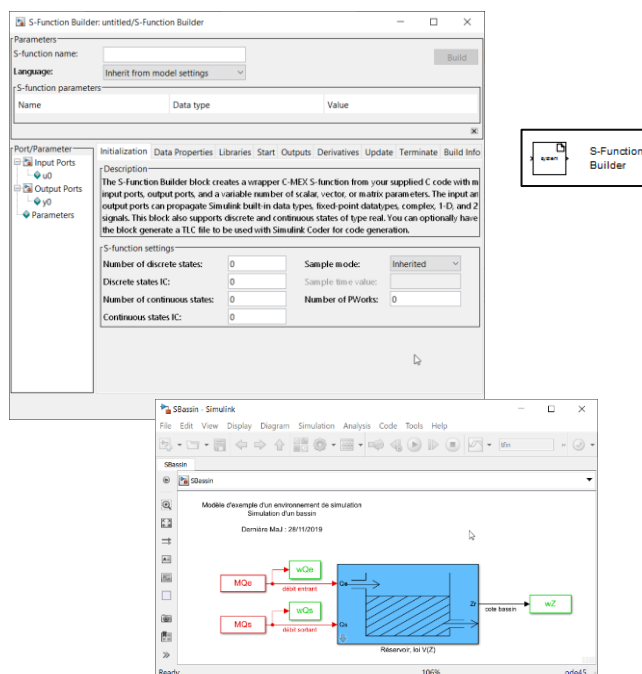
S-Function Builder: untitled/S-Function Builder

Parameters

S-function name:

Build

Language: Inherit from model settings

S-function parameters

| Name | Data type | Value |
|---|---|---|

Port/Parameter

Input Ports

u0

Output Ports

y0

Parameters

Initialization Data Properties Libraries Start Outputs Derivatives Update Terminate Build Info

Description

The S-Function Builder block creates a wrapper C-MEX S-function from your supplied C code with m input ports, output ports, and a variable number of scalar, vector, or matrix parameters. The input an output ports can propagate Simulink built-in data types, fixed-point datatypes, complex, 1-D, and 2 signals. This block also supports discrete and continuous states of type real. You can optionally have the block generate a TLC file to be used with Simulink Coder for code generation.

S-function settings

Number of discrete states: 0

Sample mode: Inherited

Discrete states IC: 0

Sample time value:

Number of continuous states: 0

Number of PWorks: 0

Continuous states IC: 0

system

S-Function Builder

SBassin - Simulink

File Edit View Display Diagram Simulation Analysis Code Tools Help

tfin

SBassin

SBassin

Modèle d'exemple d'un environnement de simulation
Simulation d'un bassin

Dernière MaJ : 28/11/2019

MQe

wQe

débit entrant

Qe

MQs

wQs

débit sortant

Qs

Zr

cote bassin

wZ

Réservoir, loi V(Z)

Ready

106%

ode45